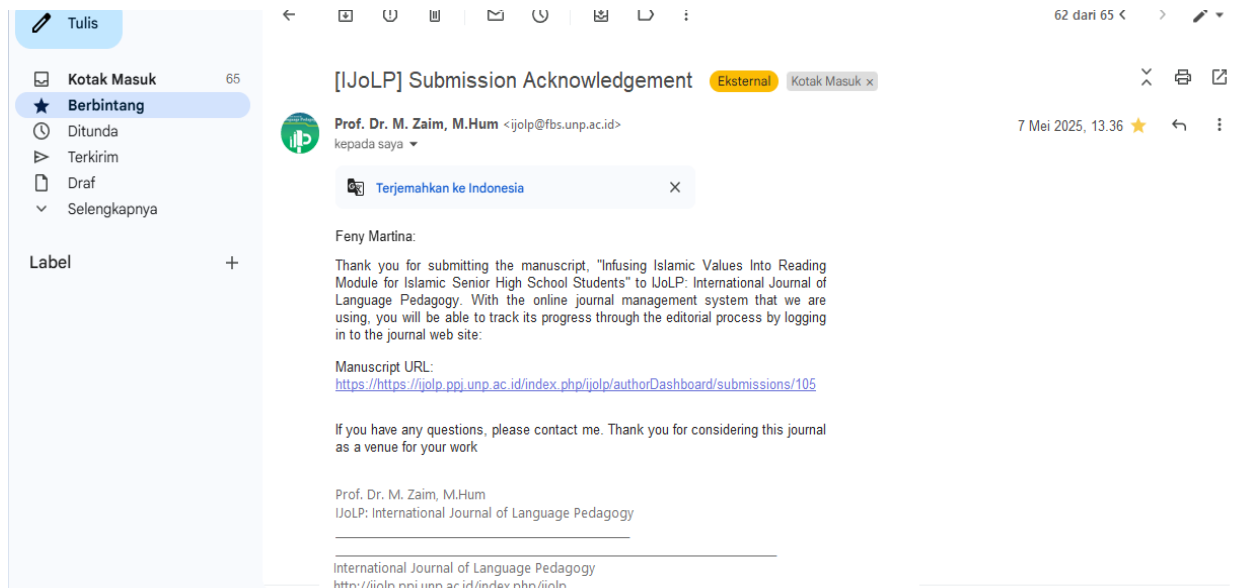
Tulis

Kotak Masuk 65
Berbintang
Ditunda
Terkirim
Draf
Selengkapnya

Label +

62 dari 65

[IJoLP] Submission Acknowledgement Eksternal Kotak Masuk ×

Prof. Dr. M. Zaim, M.Hum <ijolp@fbs.unp.ac.id>
kepada saya

7 Mei 2025, 13.36

Terjemahkan ke Indonesia

Feny Martina:

Thank you for submitting the manuscript, "Infusing Islamic Values Into Reading Module for Islamic Senior High School Students" to IJoLP: International Journal of Language Pedagogy. With the online journal management system that we are using, you will be able to track its progress through the editorial process by logging in to the journal web site:

Manuscript URL:
https://https://ijolp.ppj.unp.ac.id/index.php/ijolp/authorDashboard/submissions/105

If you have any questions, please contact me. Thank you for considering this journal as a venue for your work

Prof. Dr. M. Zaim, M.Hum
IJoLP: International Journal of Language Pedagogy

International Journal of Language Pedagogy
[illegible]